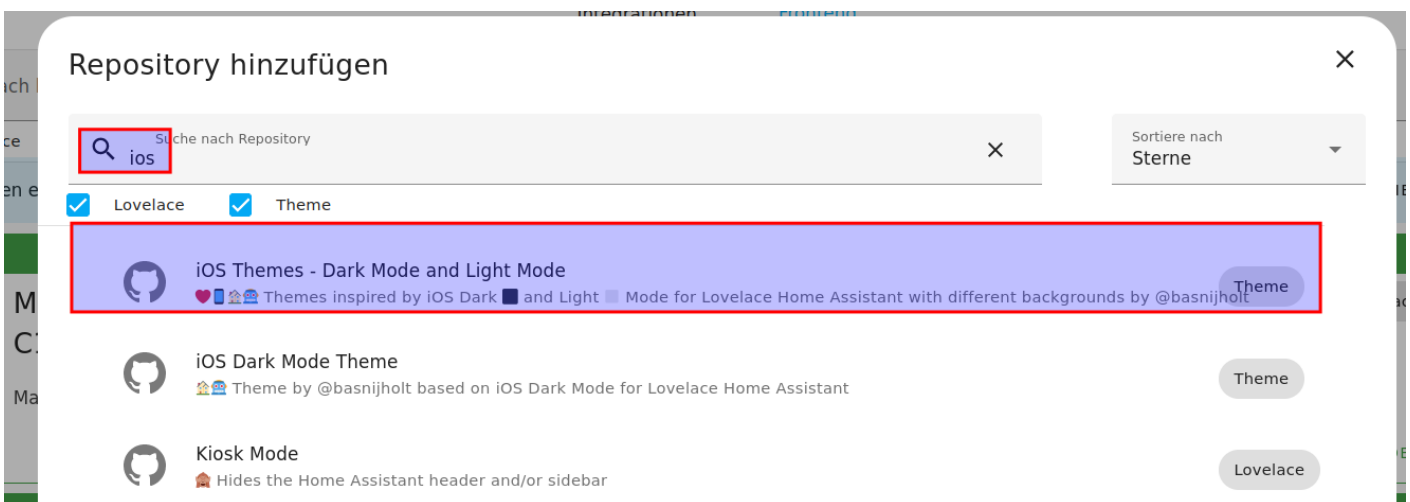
Integrationen Frontend

Repository hinzufügen

×

Suche nach Repository
ios

×

Sortiere nach
Sterne

Lovelace

Theme

iOS Themes - Dark Mode and Light Mode
💜📱🏡🏨 Themes inspired by iOS Dark ⬛ and Light ⬜ Mode for Lovelace Home Assistant with different backgrounds by @basnijholt

Theme

iOS Dark Mode Theme
🏡🏨 Theme by @basnijholt based on iOS Dark Mode for Lovelace Home Assistant

Theme

Kiosk Mode
🏠 Hides the Home Assistant header and/or sidebar

Lovelace